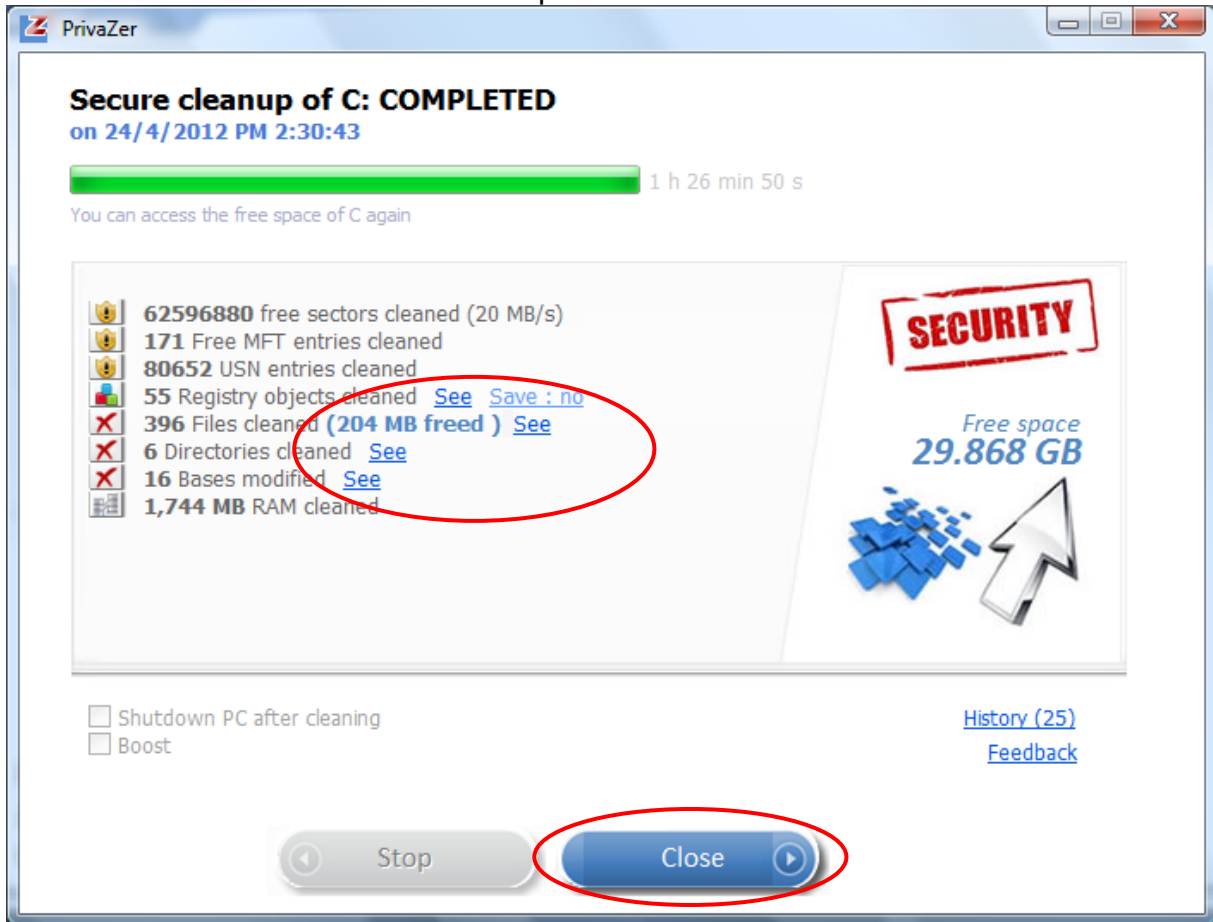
PrivaZer

Secure cleanup of C: COMPLETED
on 24/4/2012 PM 2:30:43

1 h 26 min 50 s
You can access the free space of C again

62596880 free sectors cleaned (20 MB/s)
171 Free MFT entries cleaned
80652 USN entries cleaned
55 Registry objects cleaned See Save : no
396 Files cleaned (204 MB freed ) See
6 Directories cleaned See
16 Bases modified See
1,744 MB RAM cleaned

SECURITY
Free space
29.868 GB

Shutdown PC after cleaning
Boost

History (25)
Feedback

Stop
Close